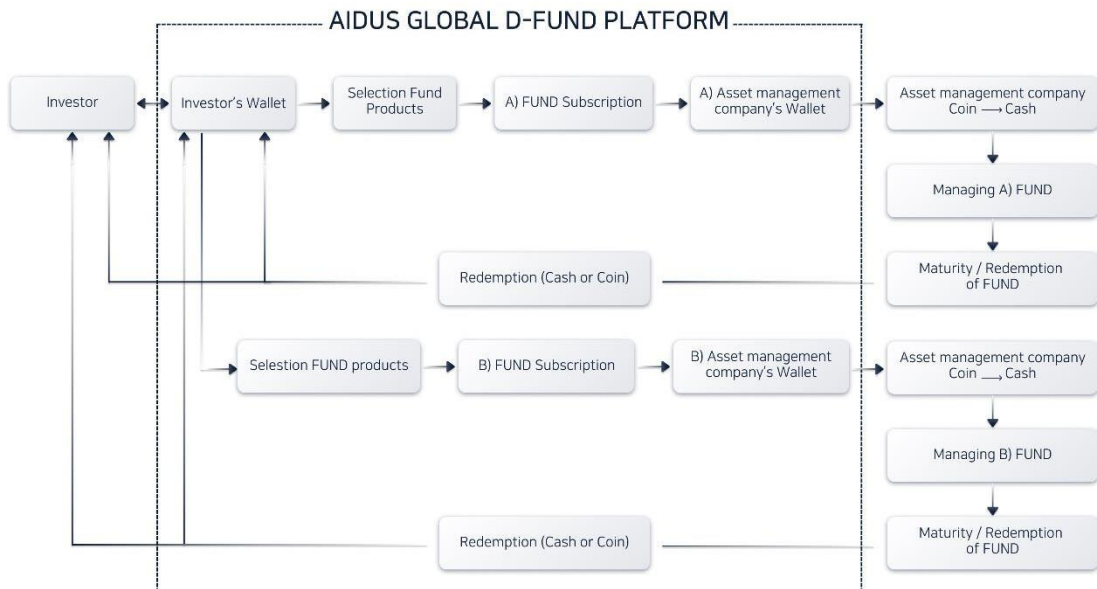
AIDUS GLOBAL D-FUND PLATFORM

Investor

Investor's Wallet

Selection Fund Products

A) FUND Subscription

A) Asset management company's Wallet

Asset management company Coin ⟶ Cash

Managing A) FUND

Redemption (Cash or Coin)

Maturity / Redemption of FUND

Selestion FUND products

B) FUND Subscription

B) Asset management company's Wallet

Asset management company Coin ⟶ Cash

Managing B) FUND

Redemption (Cash or Coin)

Maturity / Redemption of FUND